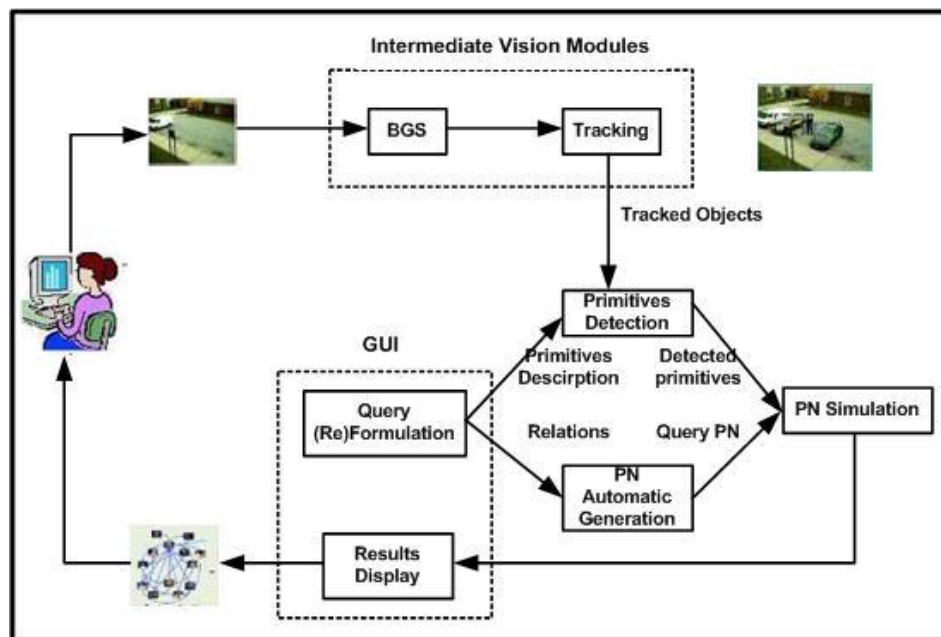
Intermediate Vision Modules

BGS

Tracking

Tracked Objects

Primitives Detection

GUI

Primitives Descirption

Detected primitives

Query (Re)Formulation

Relations

Query PN

PN Simulation

PN Automatic Generation

Results Display